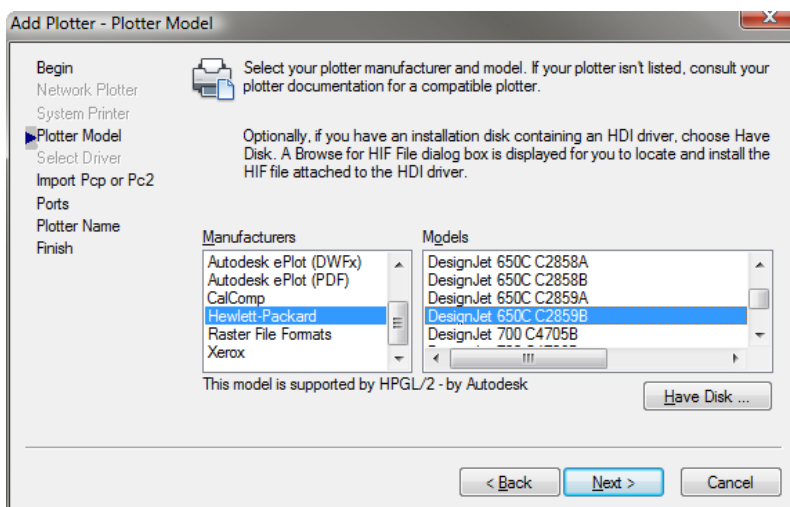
Add Plotter - Plotter Model

Begin
Network Plotter
System Printer
Plotter Model
Select Driver
Import Pcp or Pc2
Ports
Plotter Name
Finish

Select your plotter manufacturer and model. If your plotter isn't listed, consult your plotter documentation for a compatible plotter.

Optionally, if you have an installation disk containing an HDI driver, choose Have Disk. A Browse for HIF File dialog box is displayed for you to locate and install the HIF file attached to the HDI driver.

Manufacturers
Autodesk ePlot (DWFx)
Autodesk ePlot (PDF)
CalComp
Hewlett-Packard
Raster File Formats
Xerox

Models
DesignJet 650C C2858A
DesignJet 650C C2858B
DesignJet 650C C2859A
DesignJet 650C C2859B
DesignJet 700 C4705B

This model is supported by HPGL/2 - by Autodesk

Have Disk ...

< Back
Next >
Cancel